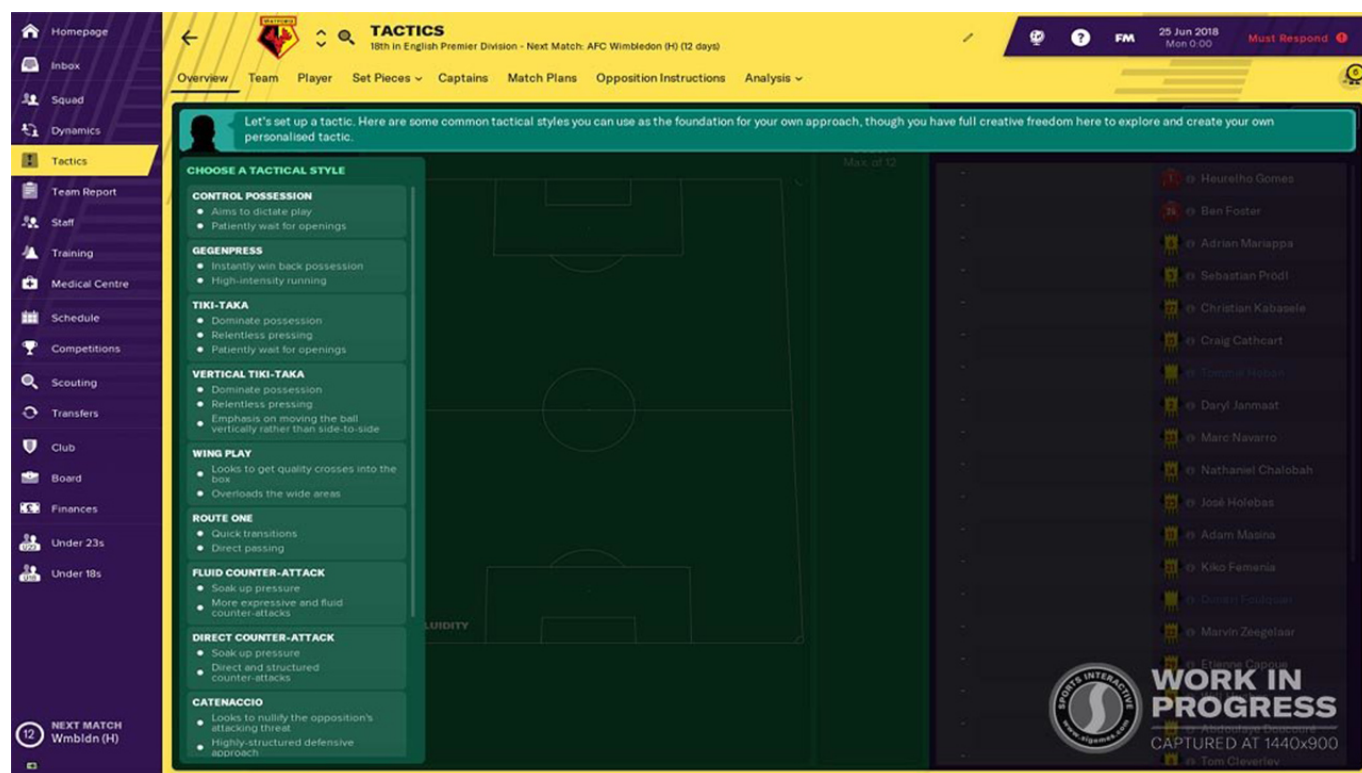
Homepage
Inbox
Squad
Dynamics
Tactics
Team Report
Staff
Training
Medical Centre
Schedule
Competitions
Scouting
Transfers
Club
Board
Finances
Under 23s
Under 18s

12 NEXT MATCH
Wmbldn (H)

TACTICS
18th in English Premier Division - Next Match: AFC Wimbledon (H) (12 days)

FM 25 Jun 2018 Mon 0:00 Must Respond

Overview Team Player Set Pieces Captains Match Plans Opposition Instructions Analysis

Let's set up a tactic. Here are some common tactical styles you can use as the foundation for your own approach, though you have full creative freedom here to explore and create your own personalised tactic.

CHOOSE A TACTICAL STYLE

CONTROL POSSESSION
• Aims to dictate play
• Patiently wait for openings

GEGENPRESS
• Instantly win back possession
• High-intensity running

TIKI-TAKA
• Dominate possession
• Relentless pressing
• Patiently wait for openings

VERTICAL TIKI-TAKA
• Dominate possession
• Relentless pressing
• Emphasis on moving the ball vertically rather than side-to-side

WING PLAY
• Looks to get quality crosses into the box
• Overloads the wide areas

ROUTE ONE
• Quick transitions
• Direct passing

FLUID COUNTER-ATTACK
• Soak up pressure
• More expressive and fluid counter-attacks

DIRECT COUNTER-ATTACK
• Soak up pressure
• Direct and structured counter-attacks

CATENACCIO
• Looks to nullify the opposition's attacking threat
• Highly-structured defensive approach

Max. of 12
LUIDITY

Heurelho Gomes
Ben Foster
Adrian Mariappa
Sebastian Prödl
Christian Kabasele
Craig Cathcart
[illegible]
Daryl Janmaat
Marc Navarro
Nathaniel Chalobah
José Holebas
Adam Masina
Kiko Femenía
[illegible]
Marvin Zeegelaar
Etienne Capoue
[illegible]
Tom Cleverley

SPORTS INTERACTIVE www.sigames.com
WORK IN PROGRESS
CAPTURED AT 1440x900